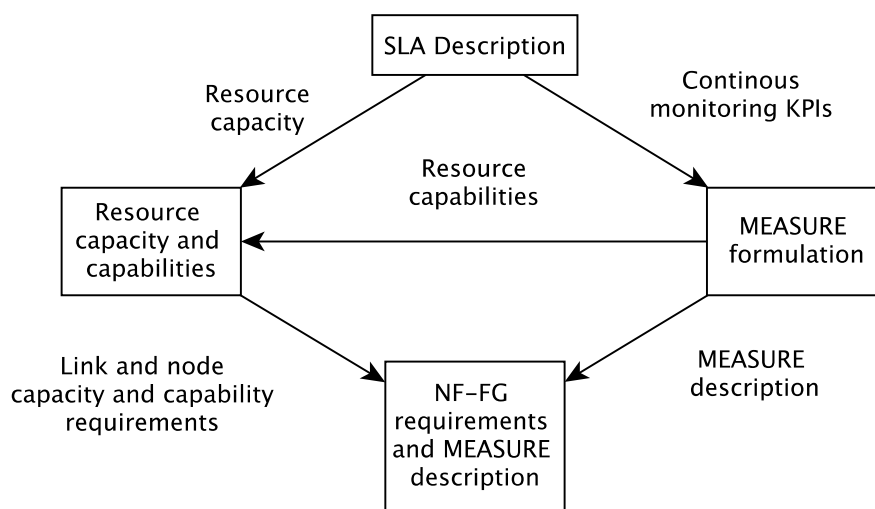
SLA Description

Resource capacity

Continous monitoring KPIs

Resource capabilities

Resource capacity and capabilities

MEASURE formulation

Link and node capacity and capability requirements

MEASURE description

NF-FG requirements and MEASURE description